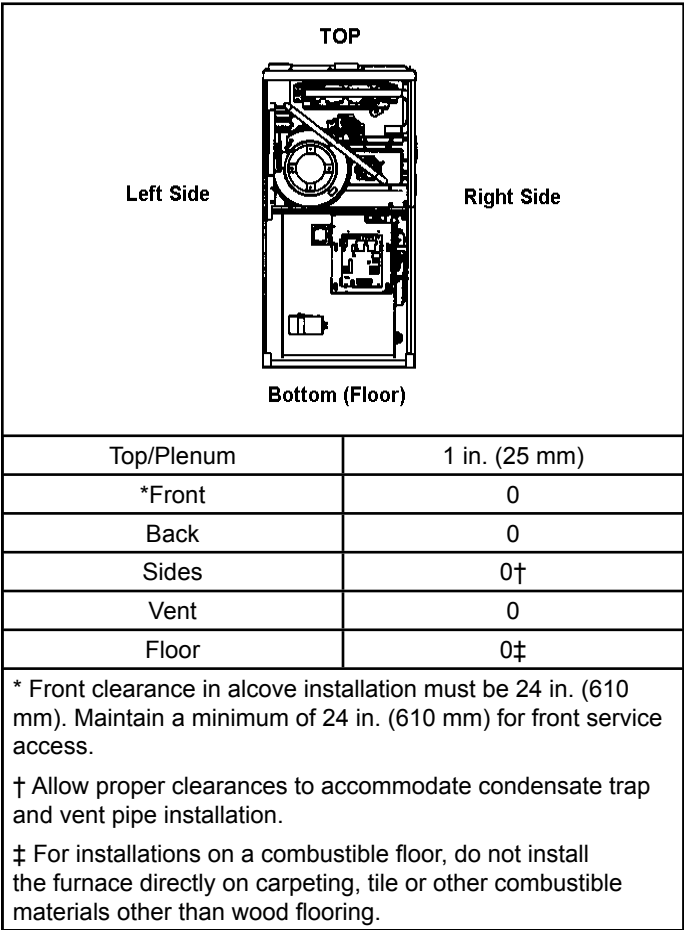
TOP

Left Side

Right Side

Bottom (Floor)

| Top/Plenum | 1 in. (25 mm) |
|---|---|
| *Front | 0 |
| Back | 0 |
| Sides | 0† |
| Vent | 0 |
| Floor | 0‡ |

* Front clearance in alcove installation must be 24 in. (610 mm). Maintain a minimum of 24 in. (610 mm) for front service access.

† Allow proper clearances to accommodate condensate trap and vent pipe installation.

‡ For installations on a combustible floor, do not install the furnace directly on carpeting, tile or other combustible materials other than wood flooring.